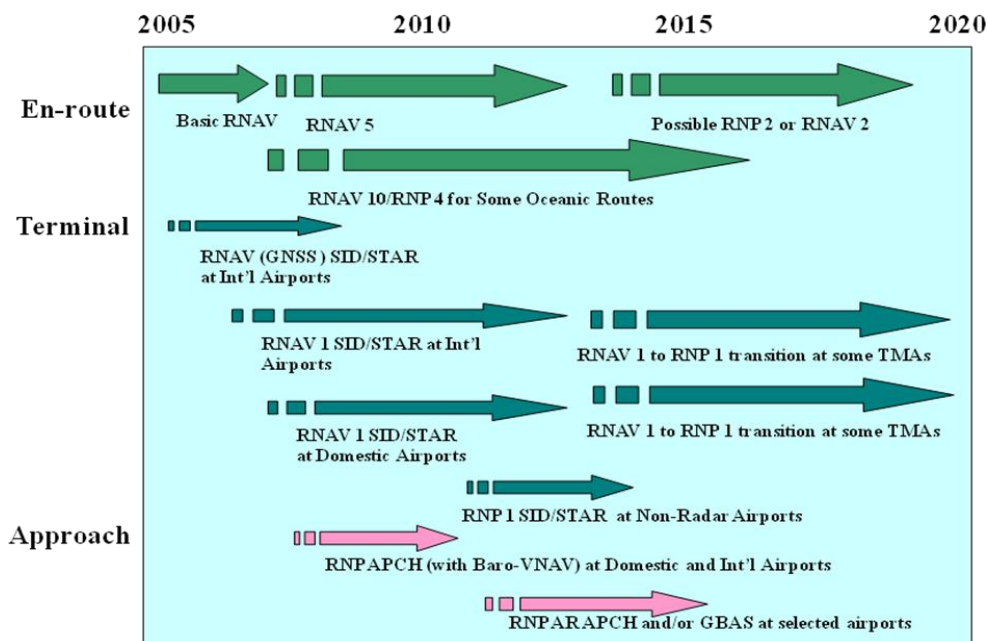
2005 2010 2015 2020

En-route

Basic RNAV

RNAV 5

Possible RNP 2 or RNAV 2

RNAV 10/RNP 4 for Some Oceanic Routes

Terminal

RNAV (GNSS) SID/STAR at Int'l Airports

RNAV 1 SID/STAR at Int'l Airports

RNAV 1 to RNP 1 transition at some TMAs

RNAV 1 SID/STAR at Domestic Airports

RNAV 1 to RNP 1 transition at some TMAs

RNP 1 SID/STAR at Non-Radar Airports

Approach

RNPAPCH (with Baro-VNAV) at Domestic and Int'l Airports

RNPAR APCH and/or GBAS at selected airports